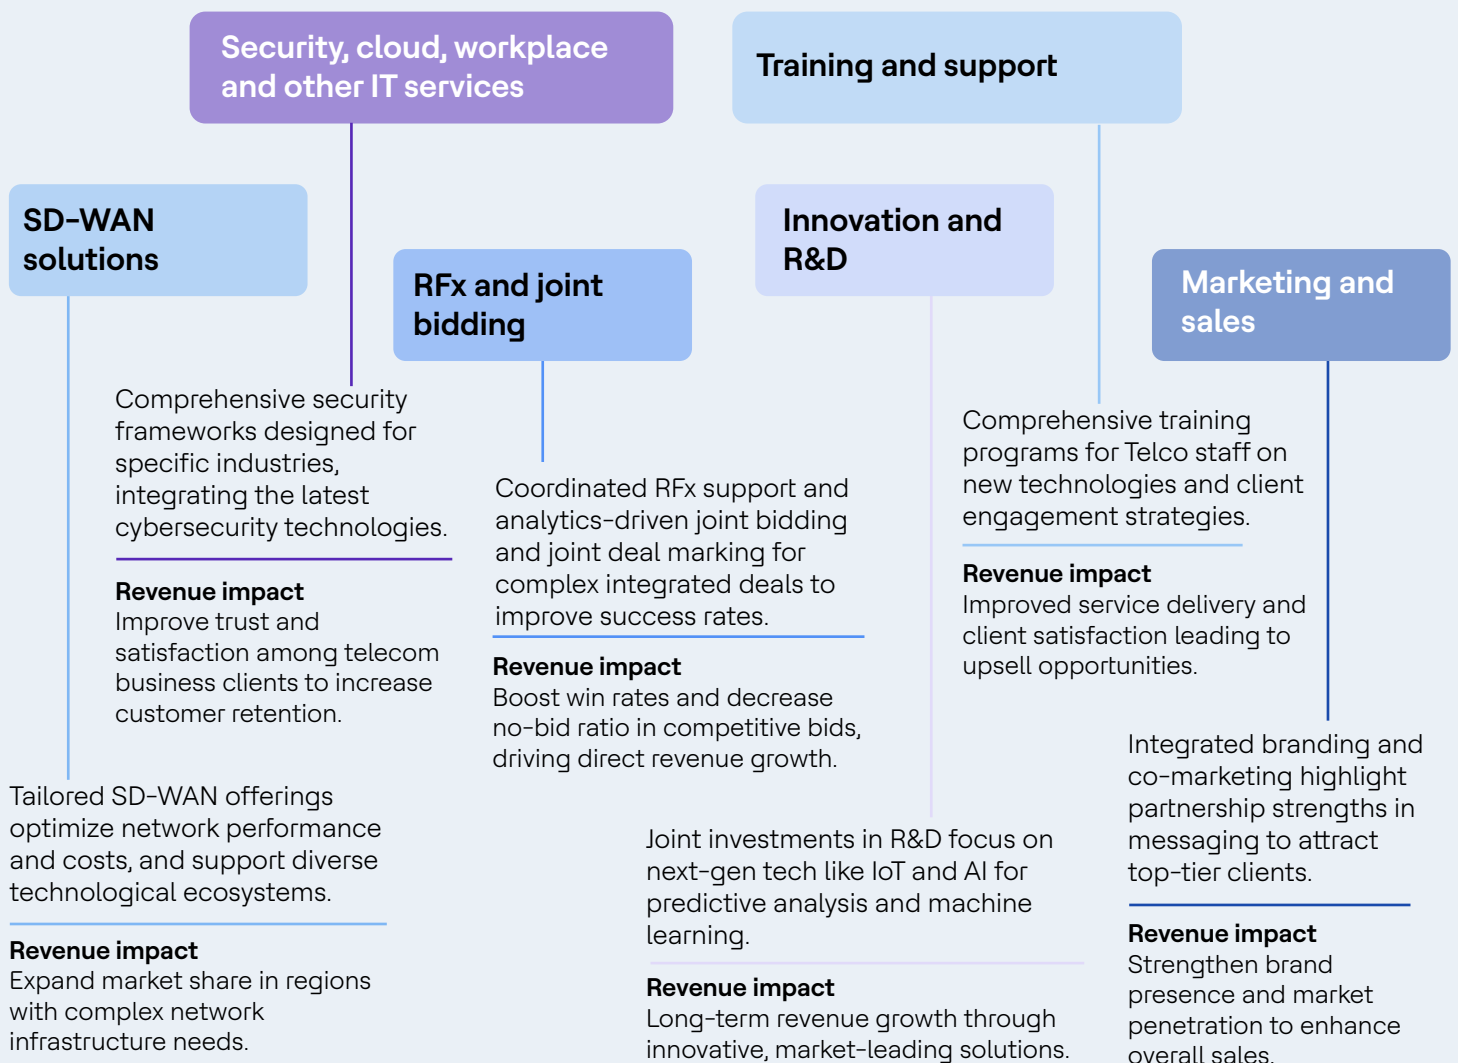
SD-WAN solutions

Tailored SD-WAN offerings optimize network performance and costs, and support diverse technological ecosystems.

Revenue impact
Expand market share in regions with complex network infrastructure needs.

Security, cloud, workplace and other IT services

Comprehensive security frameworks designed for specific industries, integrating the latest cybersecurity technologies.

Revenue impact
Improve trust and satisfaction among telecom business clients to increase customer retention.

RFx and joint bidding

Coordinated RFx support and analytics-driven joint bidding and joint deal marking for complex integrated deals to improve success rates.

Revenue impact
Boost win rates and decrease no-bid ratio in competitive bids, driving direct revenue growth.

Innovation and R&D

Joint investments in R&D focus on next-gen tech like IoT and AI for predictive analysis and machine learning.

Revenue impact
Long-term revenue growth through innovative, market-leading solutions.

Training and support

Comprehensive training programs for Telco staff on new technologies and client engagement strategies.

Revenue impact
Improved service delivery and client satisfaction leading to upsell opportunities.

Marketing and sales

Integrated branding and co-marketing highlight partnership strengths in messaging to attract top-tier clients.

Revenue impact
Strengthen brand presence and market penetration to enhance overall sales.